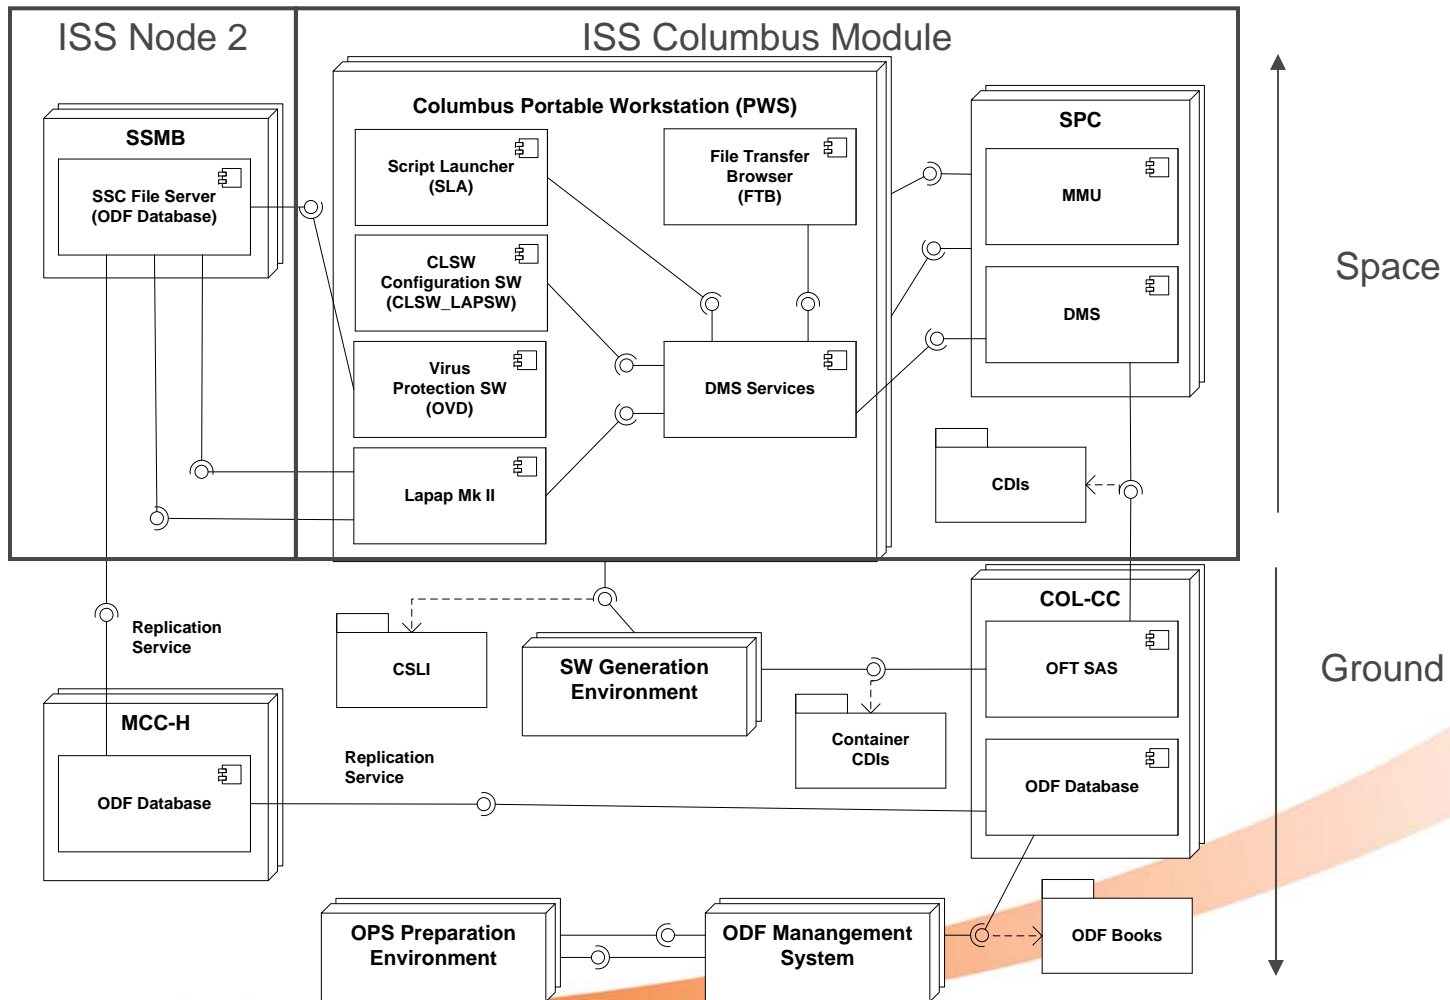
ISS Node 2

ISS Columbus Module

SSMB

SSC File Server (ODF Database)

Columbus Portable Workstation (PWS)

Script Launcher (SLA)

File Transfer Browser (FTB)

CLSW Configuration SW (CLSW_LAPSW)

Virus Protection SW (OVD)

DMS Services

Lapap Mk II

SPC

MMU

DMS

CDIs

Space

Replication Service

CSLI

SW Generation Environment

COL-CC

OFT SAS

Container CDIs

ODF Database

Ground

MCC-H

ODF Database

Replication Service

OPS Preparation Environment

ODF Manangement System

ODF Books